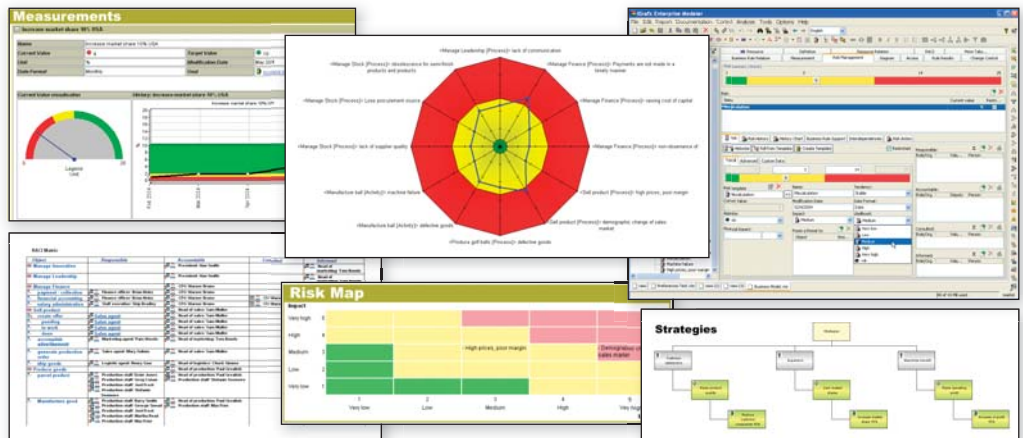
Measurements

Increase market share 10% USA

Name | Increase market share 10% USA
Current Value | 8 | Target Value | 10
Unit | % | Modification Date | May 2014
Date Format | Monthly | Goal | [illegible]

Current value visualisation

History: Increase market share 10% USA

Increase market share 10% US

Legend
Unit

0
10

Feb 2014
Mar 2014
Apr 2014

Manage Leadership [Process]: lack of communication
Manage Stock [Process]: obsolescence for semi-finish products and products
Manage Finance [Process]: Payments are not made in a timely manner
Manage Stock [Process]: Loss procurement source
Manage Finance [Process]: raising cost of capital
Manage Stock [Process]: lack of supplier quality
Manage Finance [Process]: non-observance of
Manufacture ball [Activity]: machine failure
Sell product [Process]: high prices, poor margin
Manufacture ball [Activity]: defective goods
Sell product [Process]: demographic change of sales market
Produce golf balls [Process]: defective goods

RACI Matrix

Object | Responsible | Accountable
Manage Innovation | | President Stan Smith
Manage Leadership | | President Stan Smith
Manage Finance | | CFO Warren Brown
payment - collection | Finance officer Brian Bates | CFO Warren Brown
financial accounting | Finance officer Brian Bates | CFO Warren Brown
sales administration | Staff executive Tanja Bradley | CFO Warren Brown
Sell product | | Head of sales Tom Miller
create offer | Sales agent | Head of sales Tom Miller
pending | Sales agent | Head of sales Tom Miller
in work | Sales agent | Head of sales Tom Miller
done | Sales agent | Head of sales Tom Miller
accomplish advertisement | Marketing agent Tom Hoods | Head of marketing Tom Hoods
generate production order | Sales agent Mary Adam | Head of sales Tom Miller
ship goods | Logistic agent Henry Lee | Head of logistics Chuck Simon
Produce goods | | Head of production Paul Gredlitt
parcel product | Production staff | Head of production Paul Gredlitt
Manufacture good | Production staff | Head of production Paul Gredlitt

Risk Map

Impact
Very high 5
High 4
Medium 3
Low 2
Very low 1
High prices, poor margin
Demographic change of sales market
1 Very low
2 Low
3 Medium
4 High
5 Very high

Strategies

ARIS Enterprise Modeler
File Edit Report Documentation Control Analysis Tools Options Help
English
Measure
Risk Management
Current value
Medium
Very low
Low
Medium
High
Very high

Finalize